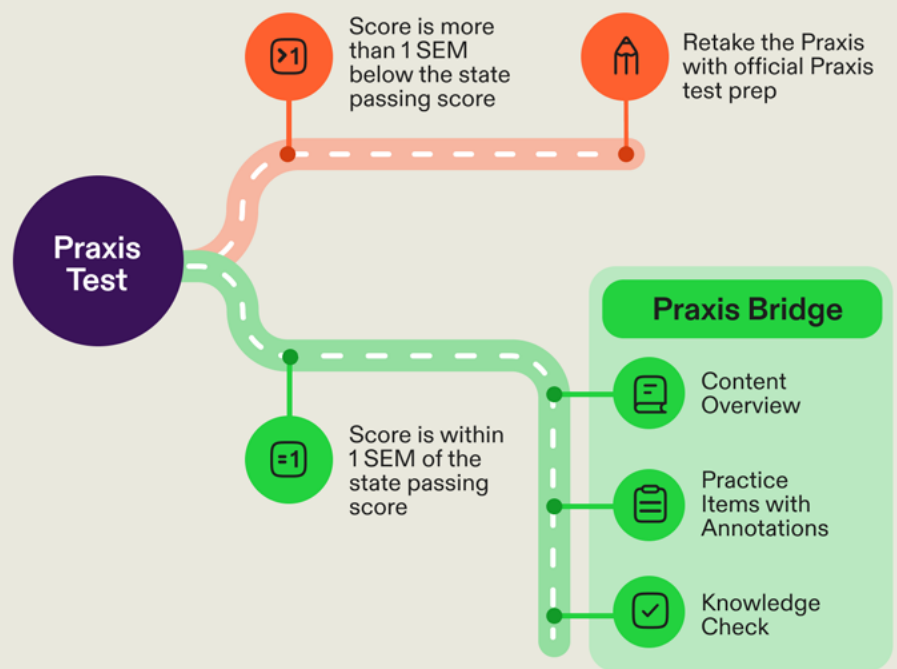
>1

Score is more than 1 SEM below the state passing score

Retake the Praxis with official Praxis test prep

Praxis Test

Praxis Bridge

Content Overview

=1

Score is within 1 SEM of the state passing score

Practice Items with Annotations

Knowledge Check